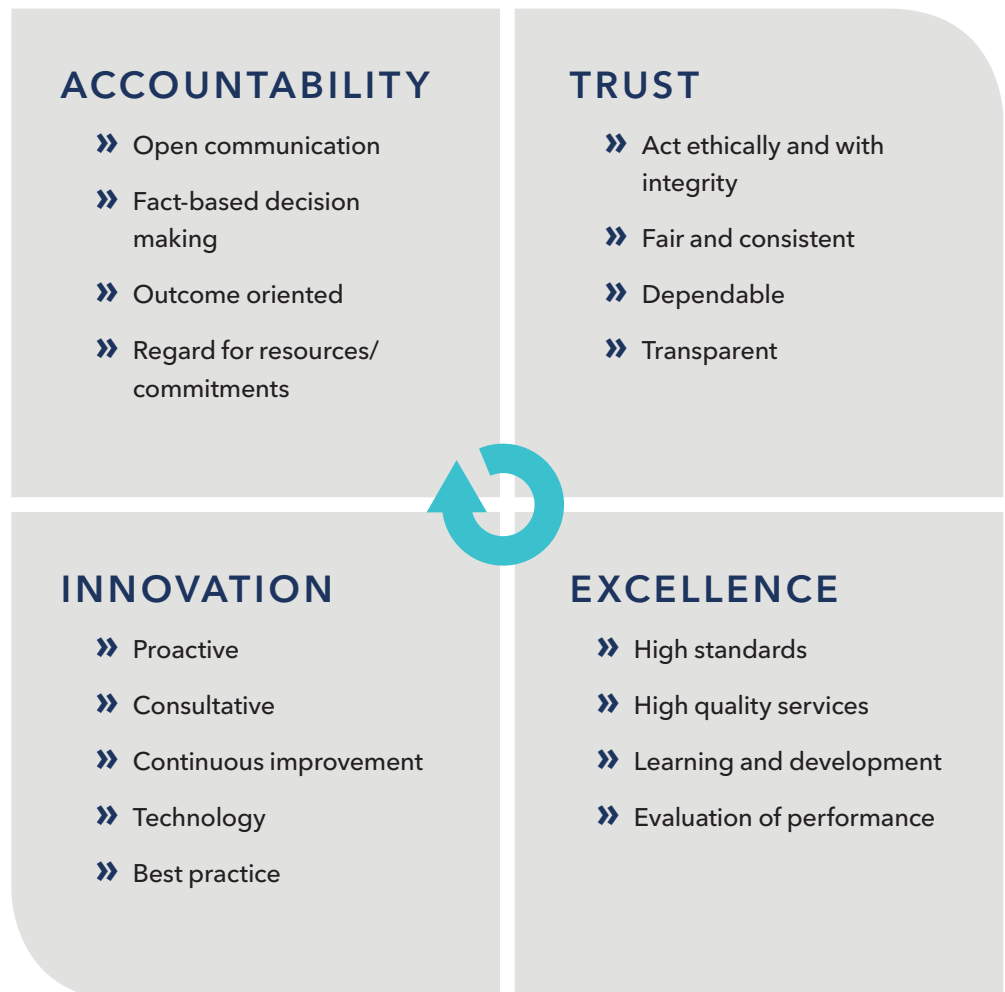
ACCOUNTABILITY

» Open communication

» Fact-based decision making

» Outcome oriented

» Regard for resources/ commitments

TRUST

» Act ethically and with integrity

» Fair and consistent

» Dependable

» Transparent

INNOVATION

» Proactive

» Consultative

» Continuous improvement

» Technology

» Best practice

EXCELLENCE

» High standards

» High quality services

» Learning and development

» Evaluation of performance